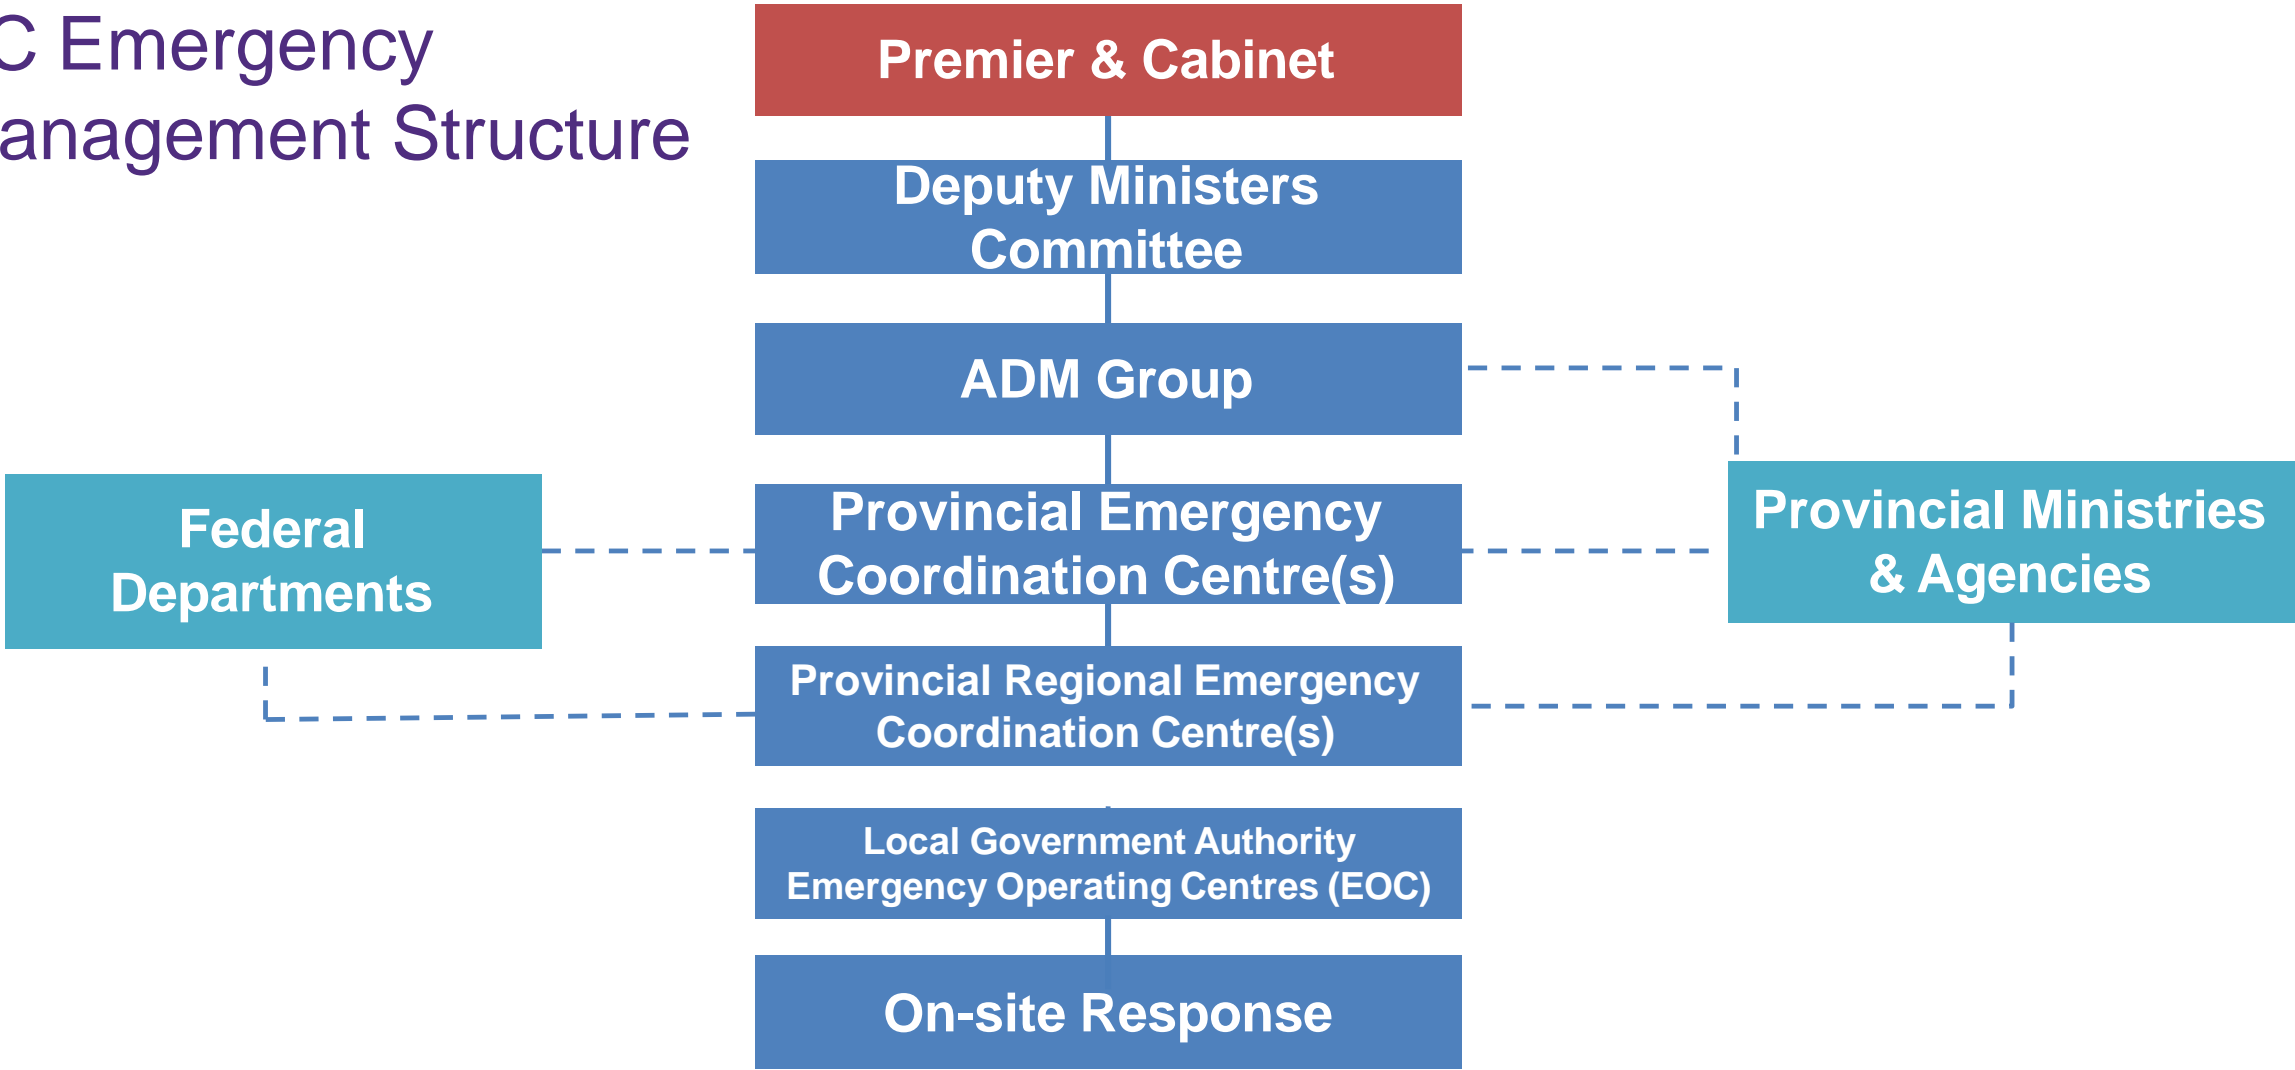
C Emergency
anagement Structure

Premier & Cabinet

Deputy Ministers Committee

ADM Group

Federal Departments

Provincial Emergency Coordination Centre(s)

Provincial Ministries & Agencies

Provincial Regional Emergency Coordination Centre(s)

Local Government Authority Emergency Operating Centres (EOC)

On-site Response